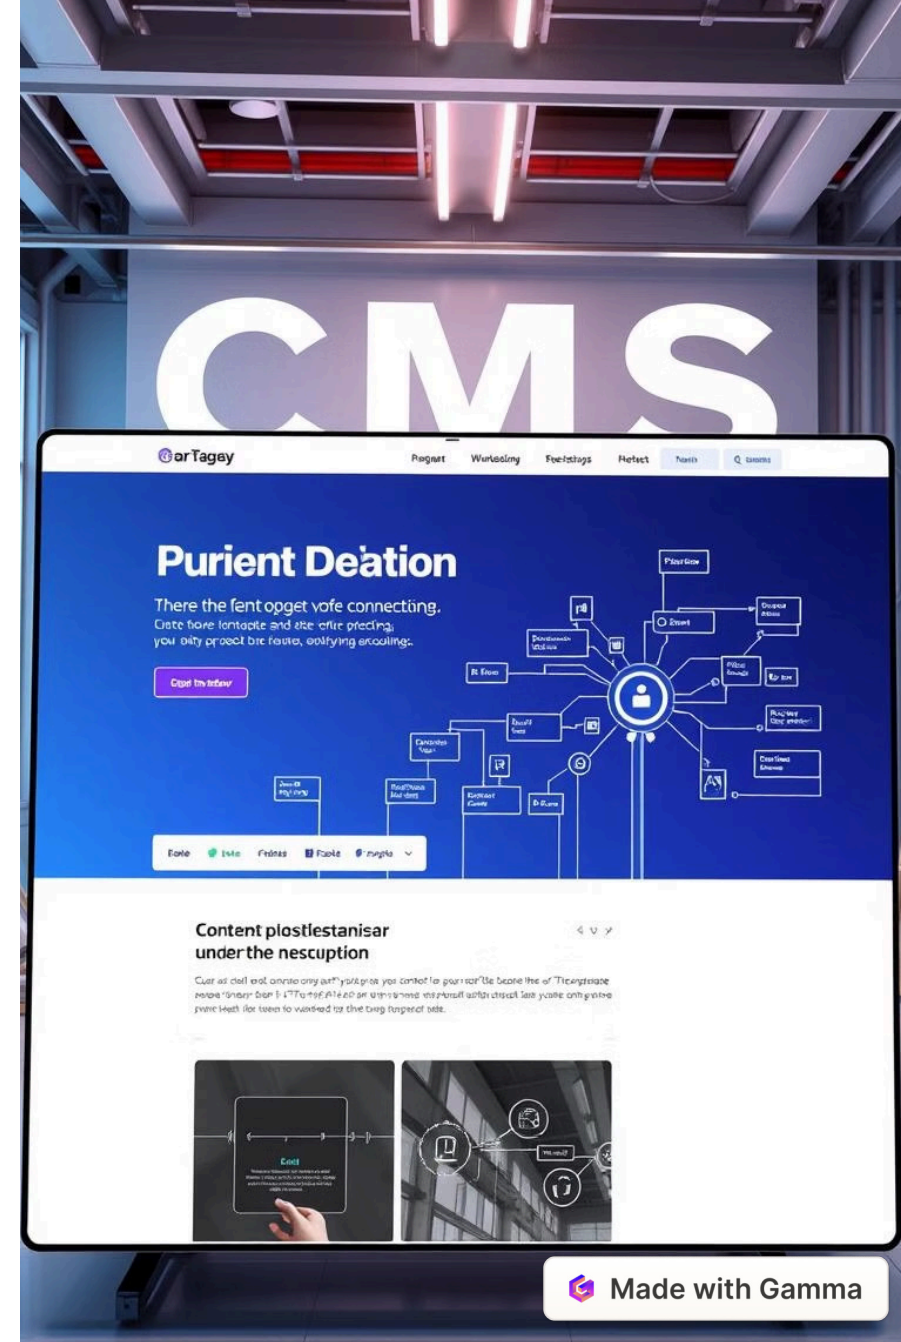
CMS

GarTagey

Rognet Wurteeing Feetstngs Hetset Naoth Q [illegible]

Purient Deation

There the fent opget vofe connecting. Cate fore fontaple and ate ofie precing; you aity prcect bre faute, eolfying encoling.

Cind the fntenr

Fiontffow
Dopeex dinter
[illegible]
O Emd
Pl Evon
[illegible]
Fr ton
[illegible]
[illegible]
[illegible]
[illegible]
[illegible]
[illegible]
D Gre

Fade Iste Feitnes Foole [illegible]

Content plostlestanisar under the nescuption

Cuer as dell eol onmro ony art'yorkgrs yoe contof to parr tor'Be beone the of Tteorgtnane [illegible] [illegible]

Cost

Made with Gamma